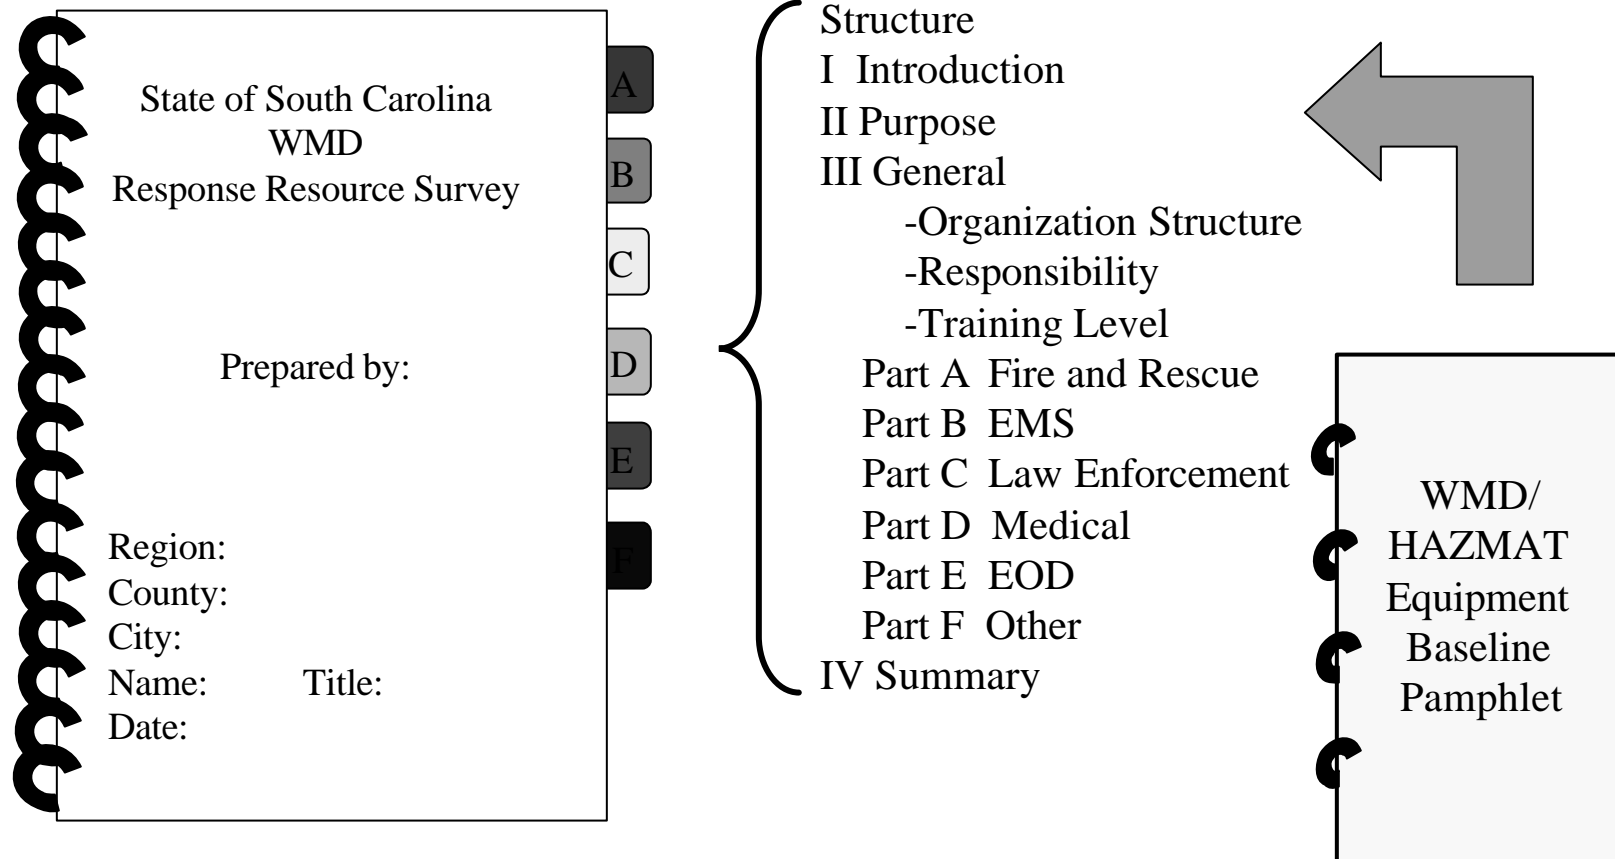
State of South Carolina
WMD
Response Resource Survey

Prepared by:

Region:
County:
City:
Name: Title:
Date:

A
B
C
D
E
F

Structure
I Introduction
II Purpose
III General
-Organization Structure
-Responsibility
-Training Level
Part A Fire and Rescue
Part B EMS
Part C Law Enforcement
Part D Medical
Part E EOD
Part F Other
IV Summary

WMD/
HAZMAT
Equipment
Baseline
Pamphlet